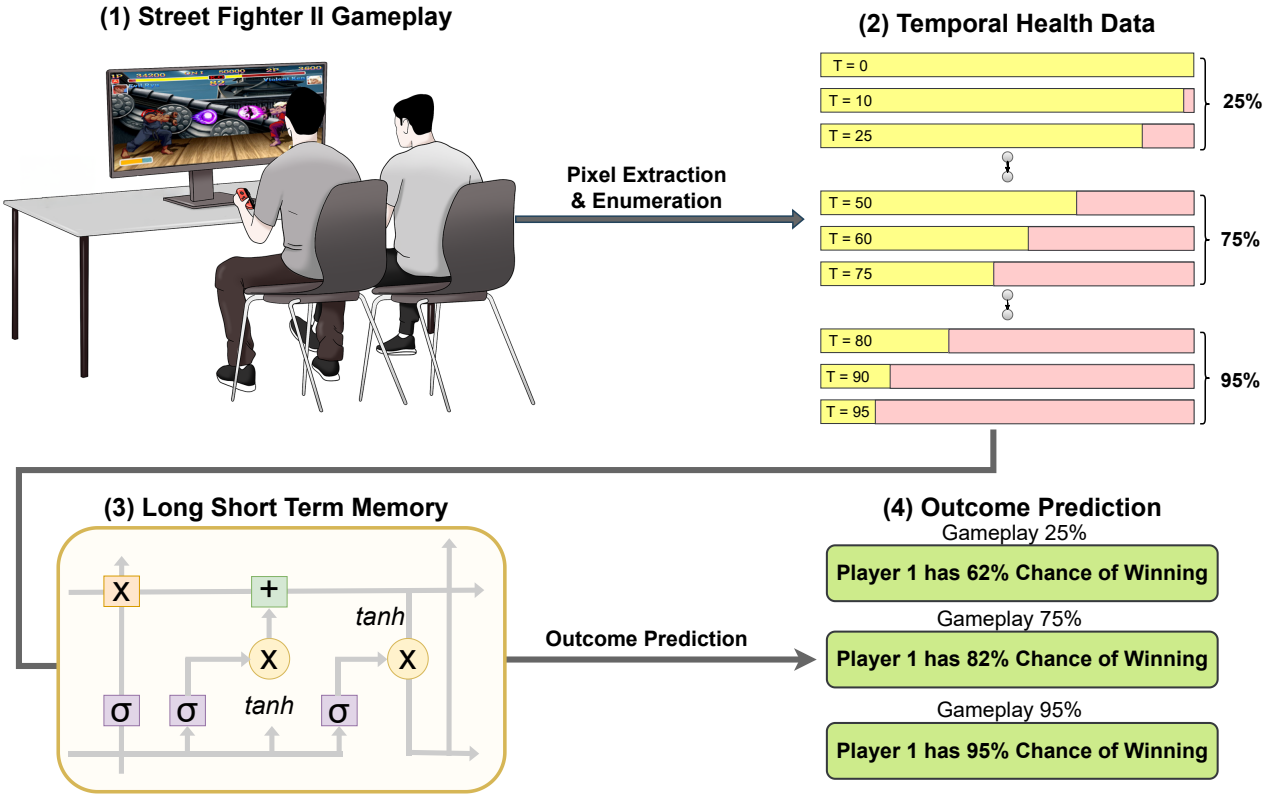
(1) Street Fighter II Gameplay

1P 34200 50000 2P 3800

(2) Temporal Health Data

T = 0
T = 10
T = 25
25%

T = 50
T = 60
T = 75
75%

T = 80
T = 90
T = 95
95%

Pixel Extraction & Enumeration

(3) Long Short Term Memory

x
+
tanh
x
x
σ
σ
tanh
σ

Outcome Prediction

(4) Outcome Prediction

Gameplay 25%
Player 1 has 62% Chance of Winning

Gameplay 75%
Player 1 has 82% Chance of Winning

Gameplay 95%
Player 1 has 95% Chance of Winning